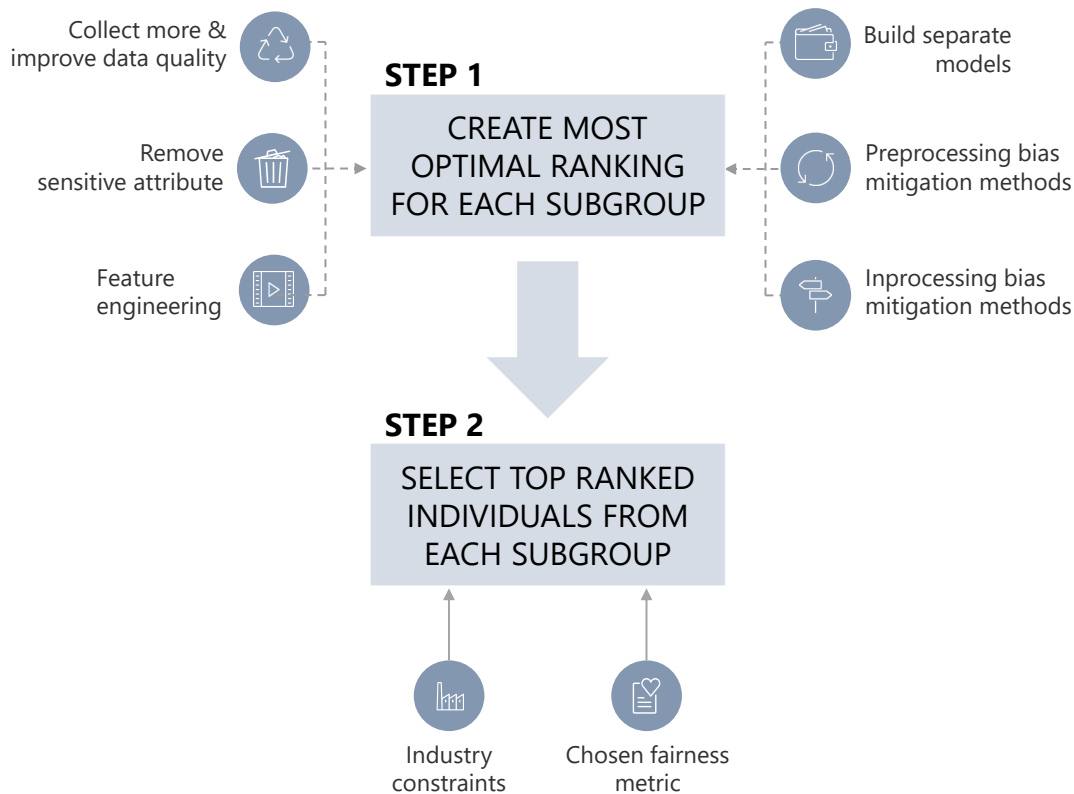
Collect more & improve data quality

Remove sensitive attribute

Feature engineering

STEP 1

CREATE MOST OPTIMAL RANKING FOR EACH SUBGROUP

Build separate models

Preprocessing bias mitigation methods

Inprocessing bias mitigation methods

STEP 2

SELECT TOP RANKED INDIVIDUALS FROM EACH SUBGROUP

Industry constraints

Chosen fairness metric